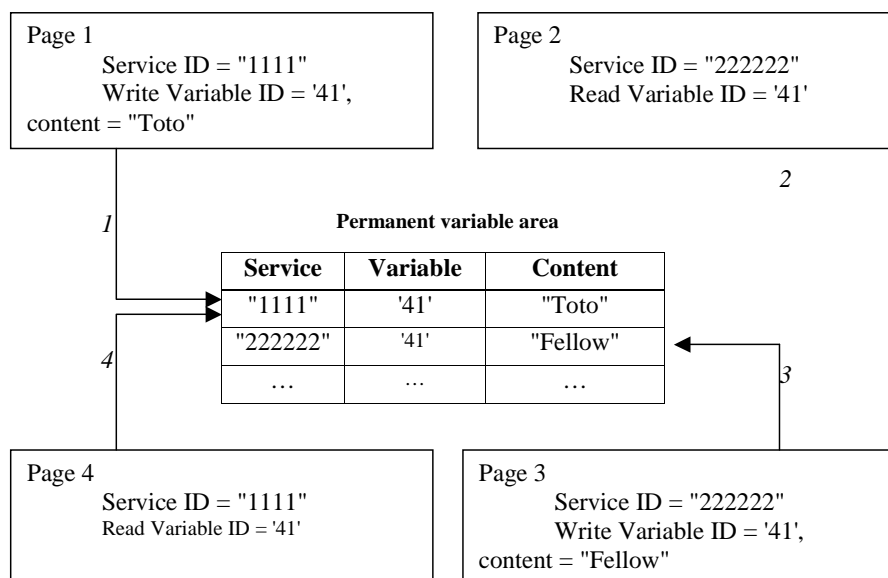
Page 1
Service ID = "1111"
Write Variable ID = '41', content = "Toto"

Page 2
Service ID = "222222"
Read Variable ID = '41'

2

1

Permanent variable area

| Service | Variable | Content |
|---|---|---|
| "1111" | '41' | "Toto" |
| "222222" | '41' | "Fellow" |
| … | … | … |

4

3

Page 4
Service ID = "1111"
Read Variable ID = '41'

Page 3
Service ID = "222222"
Write Variable ID = '41', content = "Fellow"